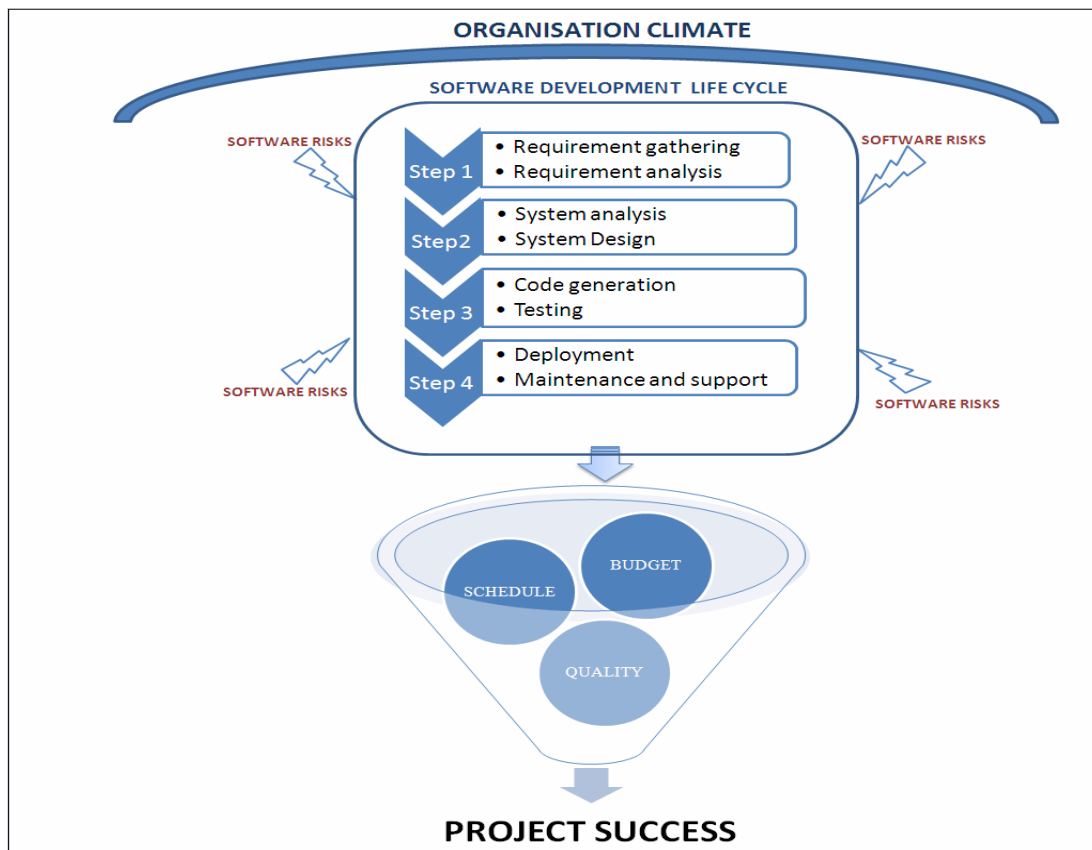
ORGANISATION CLIMATE

SOFTWARE DEVELOPMENT LIFE CYCLE

SOFTWARE RISKS

SOFTWARE RISKS

Step 1
• Requirement gathering
• Requirement analysis

Step2
• System analysis
• System Design

Step 3
• Code generation
• Testing

Step 4
• Deployment
• Maintenance and support

SOFTWARE RISKS

SOFTWARE RISKS

BUDGET

SCHEDULE

QUALITY

PROJECT SUCCESS